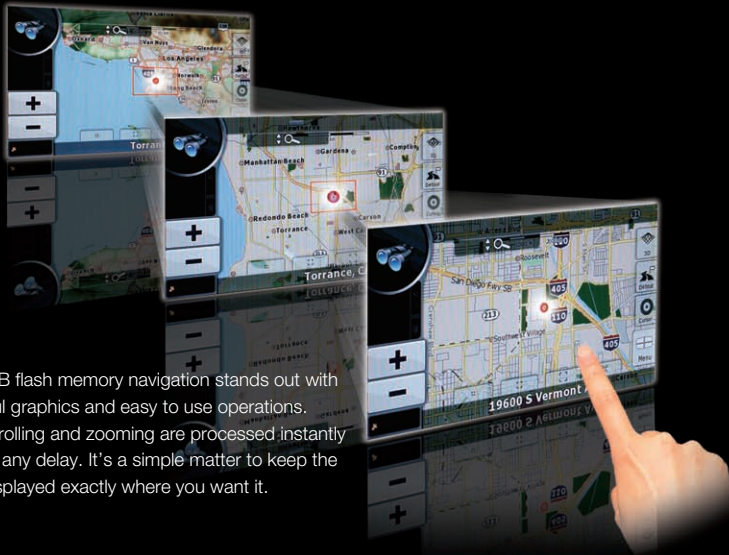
Van Nuys
Glendale
Los Angeles
Norwalk
Long Beach
Torra
Manhattan Beach
Gardena
Compton
Redondo Beach
Torrance
Carson
West Ca
Torrance, C
Detour
Roosevelt
San Diego Fwy SB
405
213
110
Southwest Village
405
3D
Detour
Cancel
Menu
19600 S Vermont
+
−

B flash memory navigation stands out with l graphics and easy to use operations. rolling and zooming are processed instantly any delay. It's a simple matter to keep the splayed exactly where you want it.